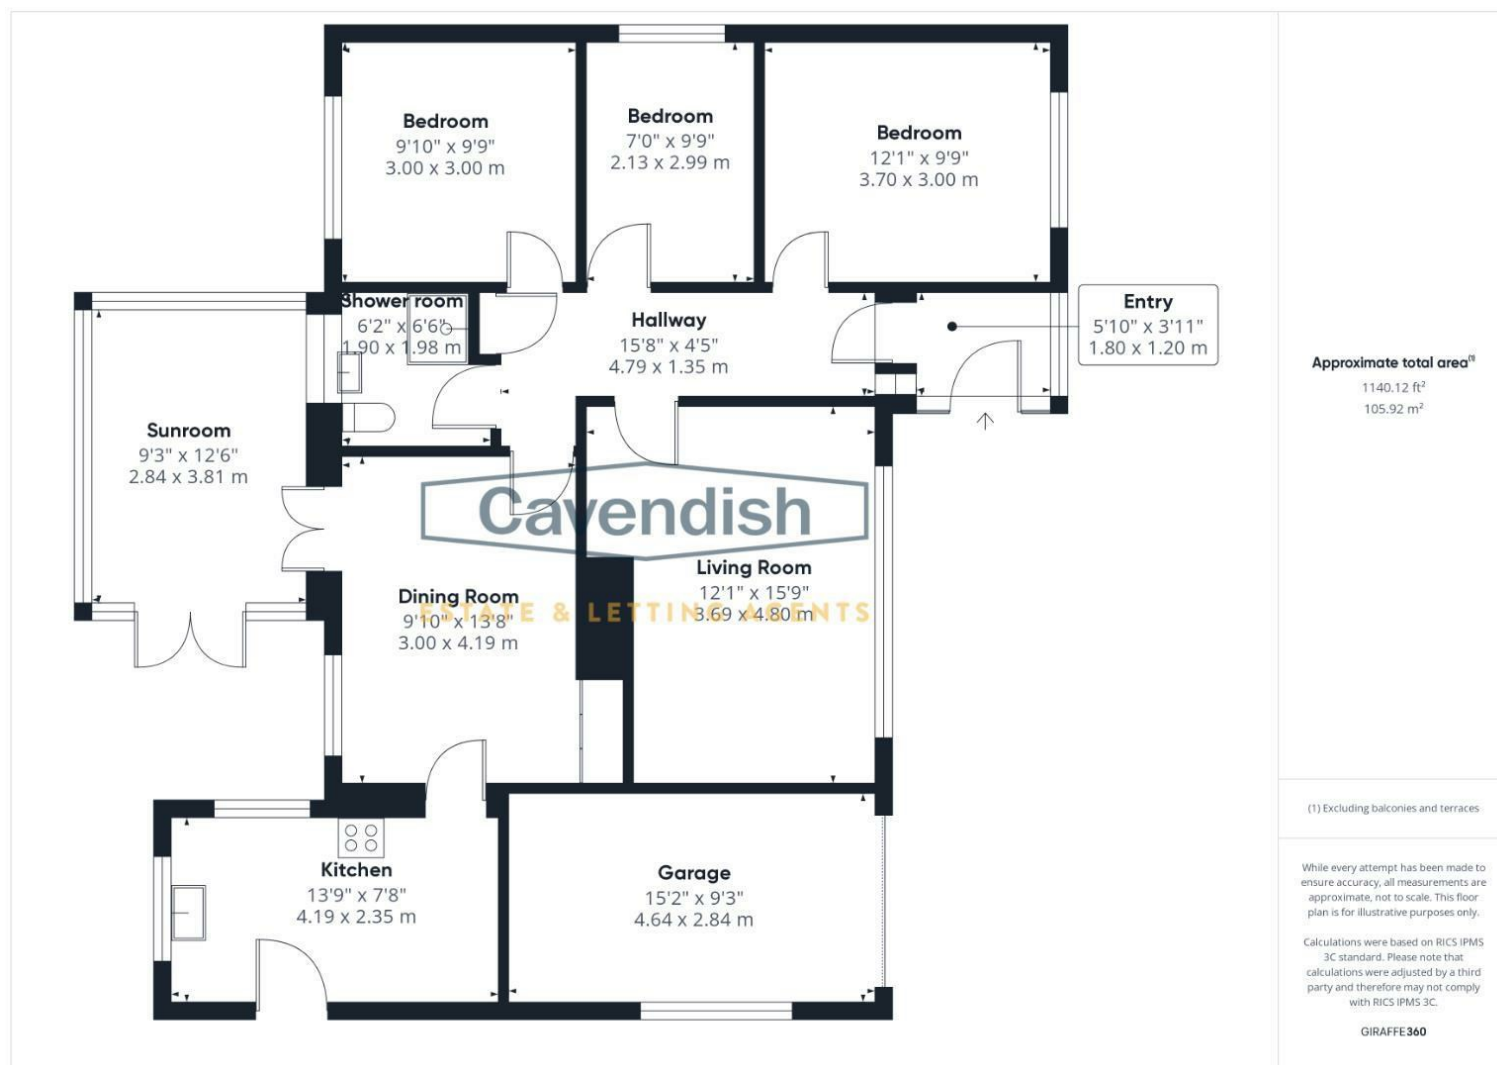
Bedroom
9'10" x 9'9"
3.00 x 3.00 m

Bedroom
7'0" x 9'9"
2.13 x 2.99 m

Bedroom
12'1" x 9'9"
3.70 x 3.00 m

Shower room
6'2" x 6'6"
1.90 x 1.98 m

Hallway
15'8" x 4'5"
4.79 x 1.35 m

Entry
5'10" x 3'11"
1.80 x 1.20 m

Sunroom
9'3" x 12'6"
2.84 x 3.81 m

Cavendish
ESTATE & LETTING AGENTS

Living Room
12'1" x 15'9"
3.69 x 4.80 m

Dining Room
9'10" x 13'8"
3.00 x 4.19 m

Kitchen
13'9" x 7'8"
4.19 x 2.35 m

Garage
15'2" x 9'3"
4.64 x 2.84 m

Approximate total area$^{(1)}$
1140.12 ft$^2$
105.92 m$^2$

(1) Excluding balconies and terraces

While every attempt has been made to ensure accuracy, all measurements are approximate, not to scale. This floor plan is for illustrative purposes only.

Calculations were based on RICS IPMS 3C standard. Please note that calculations were adjusted by a third party and therefore may not comply with RICS IPMS 3C.

GIRAFFE360